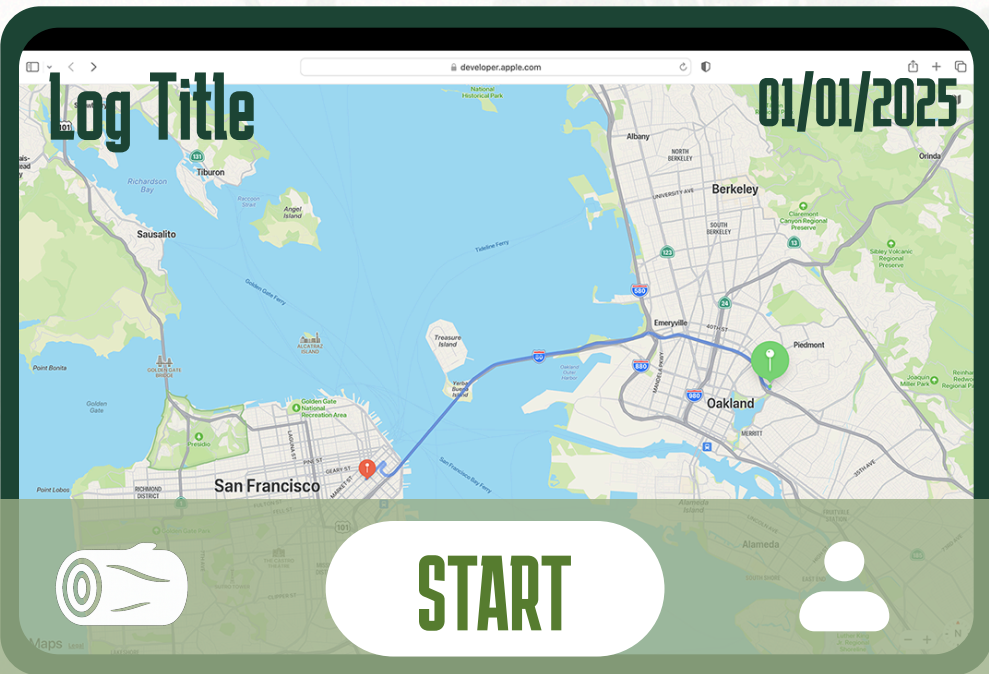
developer.apple.com

Log Title

01/01/2025

National Historical Park

Albany

North Berkeley

University Ave

Berkeley

Orinda

131

Tiburon

Richardson Bay

Raccoon Strait

Angel Island

Sausalito

Tideline Ferry

South Berkeley

Claremont Canyon Regional Preserve

13

123

Sibley Volcanic Regional Preserve

580

24

Golden Gate Ferry

Treasure Island

Emeryville

40th St

Piedmont

Alcatraz Island

Golden Gate Bridge

Point Bonita

80

880

Oakland Outer Harbor

Yerba Buena Island

Joaquin Miller Park

Golden Gate

Golden Gate National Recreation Area

980

Oakland

Presidio

Merritt

San Francisco Bay Ferry

Richmond District

Geary St

Point Lobos

San Francisco

Market St

101

Alameda Island

Alameda

START

Maps